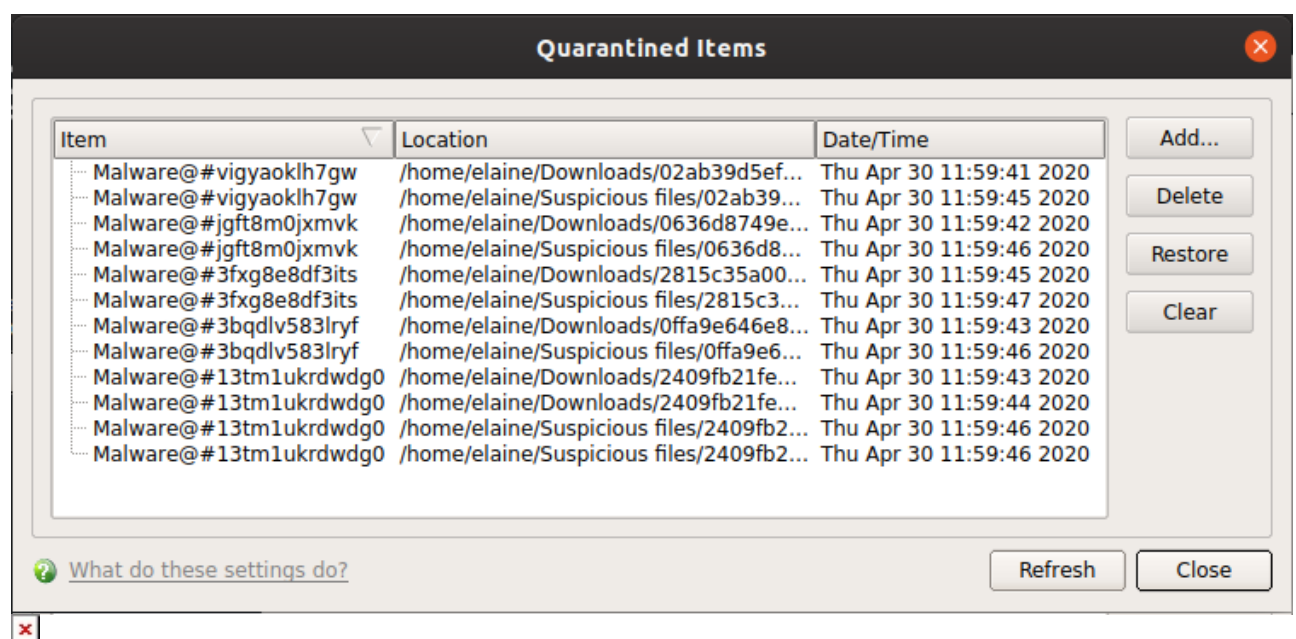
Quarantined Items

| Item | Location | Date/Time |
|---|---|---|
| Malware@#vigyaoklh7gw | /home/elaine/Downloads/02ab39d5ef... | Thu Apr 30 11:59:41 2020 |
| Malware@#vigyaoklh7gw | /home/elaine/Suspicious files/02ab39... | Thu Apr 30 11:59:45 2020 |
| Malware@#jgft8m0jxmvk | /home/elaine/Downloads/0636d8749e... | Thu Apr 30 11:59:42 2020 |
| Malware@#jgft8m0jxmvk | /home/elaine/Suspicious files/0636d8... | Thu Apr 30 11:59:46 2020 |
| Malware@#3fxg8e8df3its | /home/elaine/Downloads/2815c35a00... | Thu Apr 30 11:59:45 2020 |
| Malware@#3fxg8e8df3its | /home/elaine/Suspicious files/2815c3... | Thu Apr 30 11:59:47 2020 |
| Malware@#3bqdlv583lryf | /home/elaine/Downloads/0ffa9e646e8... | Thu Apr 30 11:59:43 2020 |
| Malware@#3bqdlv583lryf | /home/elaine/Suspicious files/0ffa9e6... | Thu Apr 30 11:59:46 2020 |
| Malware@#13tm1ukrdwdg0 | /home/elaine/Downloads/2409fb21fe... | Thu Apr 30 11:59:43 2020 |
| Malware@#13tm1ukrdwdg0 | /home/elaine/Downloads/2409fb21fe... | Thu Apr 30 11:59:44 2020 |
| Malware@#13tm1ukrdwdg0 | /home/elaine/Suspicious files/2409fb2... | Thu Apr 30 11:59:46 2020 |
| Malware@#13tm1ukrdwdg0 | /home/elaine/Suspicious files/2409fb2... | Thu Apr 30 11:59:46 2020 |

Add...
Delete
Restore
Clear

What do these settings do?
Refresh
Close